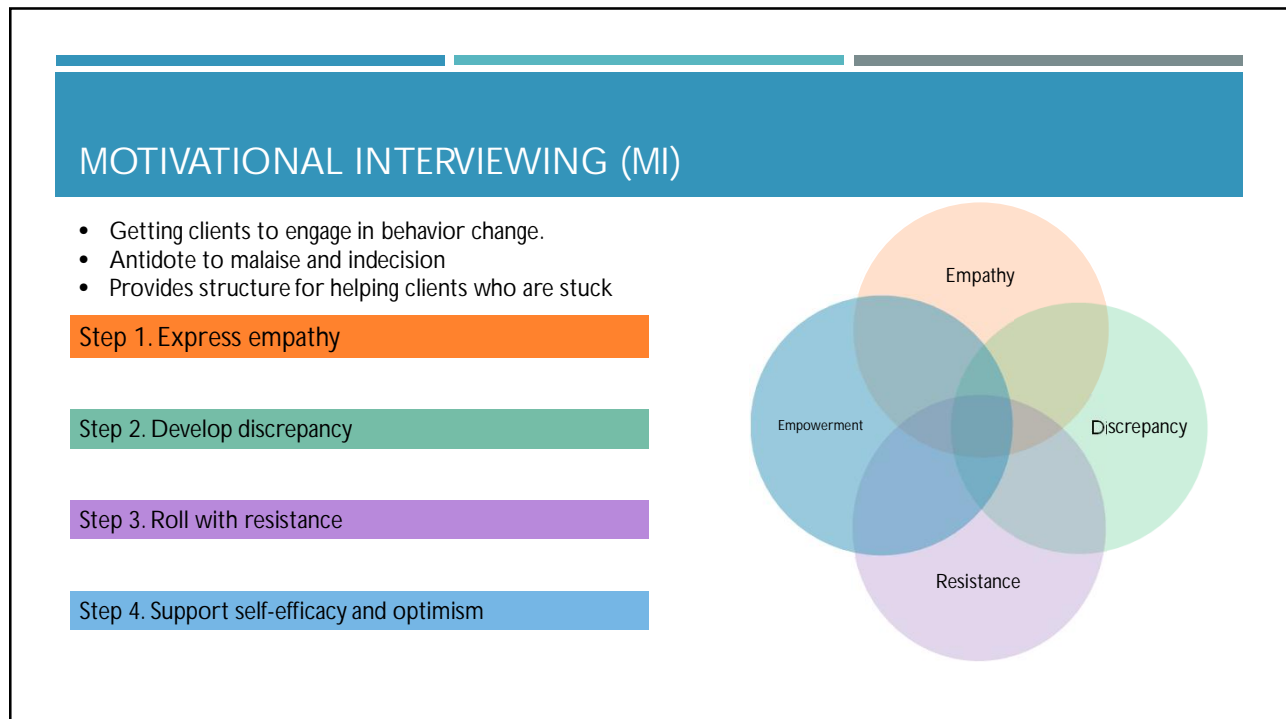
MOTIVATIONAL INTERVIEWING (MI)

- Getting clients to engage in behavior change.
- Antidote to malaise and indecision
- Provides structure for helping clients who are stuck

Step 1. Express empathy

Step 2. Develop discrepancy

Step 3. Roll with resistance

Step 4. Support self-efficacy and optimism

Empathy

Empowerment

Discrepancy

Resistance